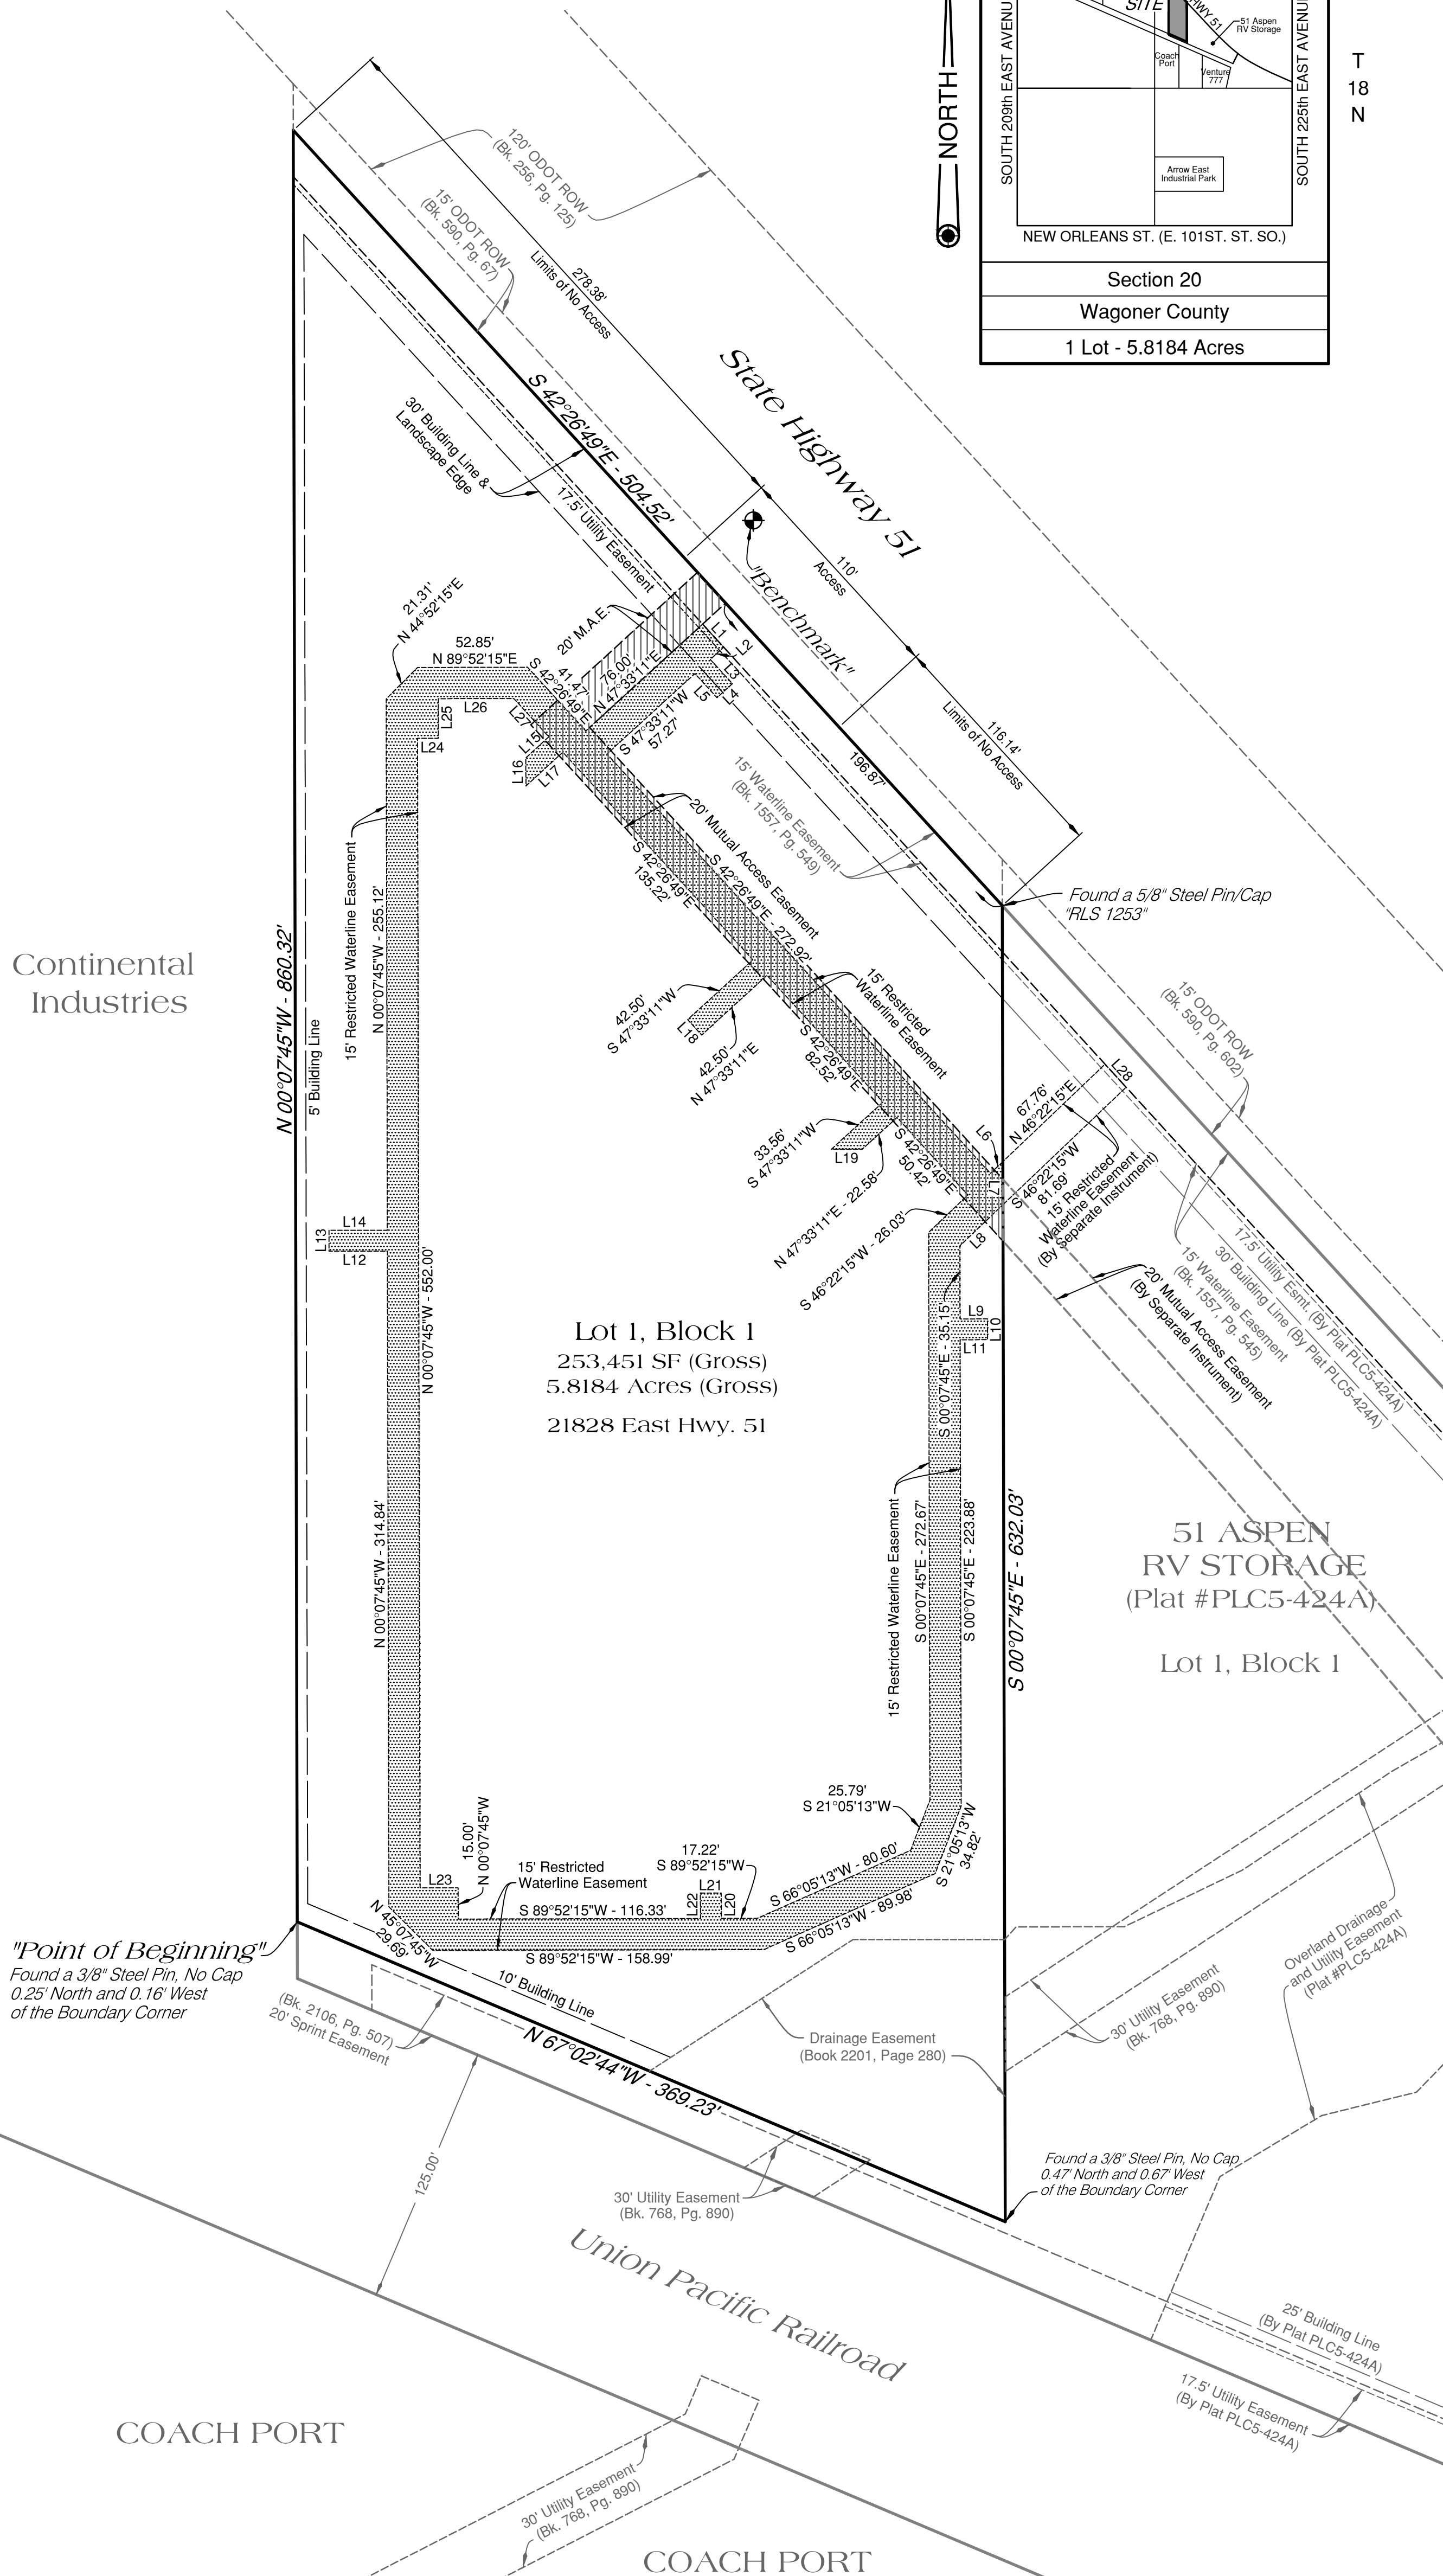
SITE
HWY 51
51 Aspen RV Storage
Coach Port
Venture 777
Arrow East Industrial Park
SOUTH 209th EAST AVENUE
SOUTH 225th EAST AVENUE
NORTH
T 18 N
NEW ORLEANS ST. (E. 101ST. ST. SO.)
Section 20
Wagoner County
1 Lot - 5.8184 Acres

120' ODOT ROW (Bk. 256, Pg. 125)
15' ODOT ROW (Bk. 590, Pg. 67)
278.38' Limits of No Access
State Highway 51
S 42°26'49"E - 504.52'
30' Building Line & Landscape Edge
17.5' Utility Easement
"Benchmark"
110' Access
116.14' Limits of No Access
196.87'
20' M.A.E.
21.31' N 44°52'15"E
52.85' N 89°52'15"E
S 42°26'49"E 41.47'
76.00' N 47°33'11"E
S 47°33'11"W 57.27'
L1 L2 L3 L4 L5
L25 L26 L24 L27 L15 L16 L17
15' Waterline Easement (Bk. 1557, Pg. 549)
20' Mutual Access Easement
S 42°26'49"E 135.22'
S 42°26'49"E - 272.92'
Found a 5/8" Steel Pin/Cap "RLS 1253"
15' Restricted Waterline Easement
N 00°07'45"W - 255.12'
Continental Industries
N 00°07'45"W - 860.32'
5' Building Line
42.50' S 47°33'11"W
L18
42.50' N 47°33'11"E
15' Restricted Waterline Easement
S 42°26'49"E 82.52'
15' ODOT ROW (Bk. 590, Pg. 602)
67.76' N 46°22'15"E
L28
L6
33.56' S 47°33'11"W
L19
S 42°26'49"E 50.42'
S 46°22'15"W 81.69'
15' Restricted Waterline Easement (By Separate Instrument)
L7
N 47°33'11"E - 22.58'
S 46°22'15"W - 26.03'
L8
20' Mutual Access Easement (By Separate Instrument)
15' Waterline Easement (Bk. 1557, Pg. 545)
30' Building Line (By Plat PLC5-424A)
17.5' Utility Esmt. (By Plat PLC5-424A)
L13 L14 L12
N 00°07'45"W - 552.00'
Lot 1, Block 1
253,451 SF (Gross)
5.8184 Acres (Gross)
21828 East Hwy. 51
L9 L10 L11
S 00°07'45"E - 35.15'
51 ASPEN RV STORAGE (Plat #PLC5-424A)
Lot 1, Block 1
N 00°07'45"W - 314.84'
15' Restricted Waterline Easement
S 00°07'45"E - 272.67'
S 00°07'45"E - 223.88'
S 00°07'45"E - 632.03'
25.79' S 21°05'13"W
15.00' N 00°07'45"W
L23
15' Restricted Waterline Easement
17.22' S 89°52'15"W
L21 L22 L20
S 89°52'15"W - 116.33'
S 66°05'13"W - 80.60'
S 21°05'13"W 34.82'
S 66°05'13"W - 89.98'
S 89°52'15"W - 158.99'
N 45°07'45"W 29.69'
"Point of Beginning"
Found a 3/8" Steel Pin, No Cap 0.25' North and 0.16' West of the Boundary Corner
10' Building Line
(Bk. 2106, Pg. 507) 20' Sprint Easement
N 67°02'44"W - 369.23'
Drainage Easement (Book 2201, Page 280)
30' Utility Easement (Bk. 768, Pg. 890)
Overland Drainage and Utility Easement (Plat #PLC5-424A)
Found a 3/8" Steel Pin, No Cap 0.47' North and 0.67' West of the Boundary Corner
125.00'
30' Utility Easement (Bk. 768, Pg. 890)
Union Pacific Railroad
25' Building Line (By Plat PLC5-424A)
17.5' Utility Easement (By Plat PLC5-424A)
COACH PORT
30' Utility Easement (Bk. 768, Pg. 890)
COACH PORT